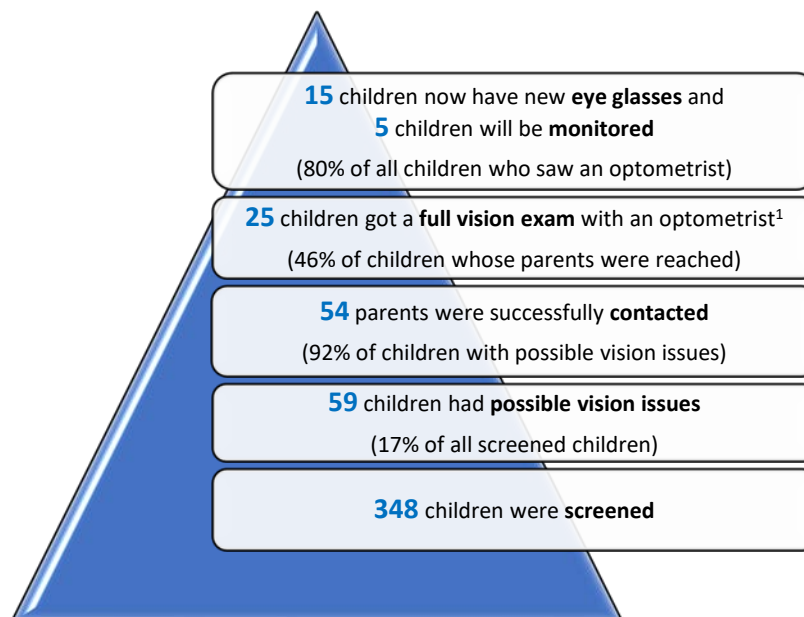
**15** children now have new **eye glasses** and
**5** children will be **monitored**

(80% of all children who saw an optometrist)

**25** children got a **full vision exam** with an optometrist$^1$

(46% of children whose parents were reached)

**54** parents were successfully **contacted**

(92% of children with possible vision issues)

**59** children had **possible vision issues**

(17% of all screened children)

**348** children were **screened**